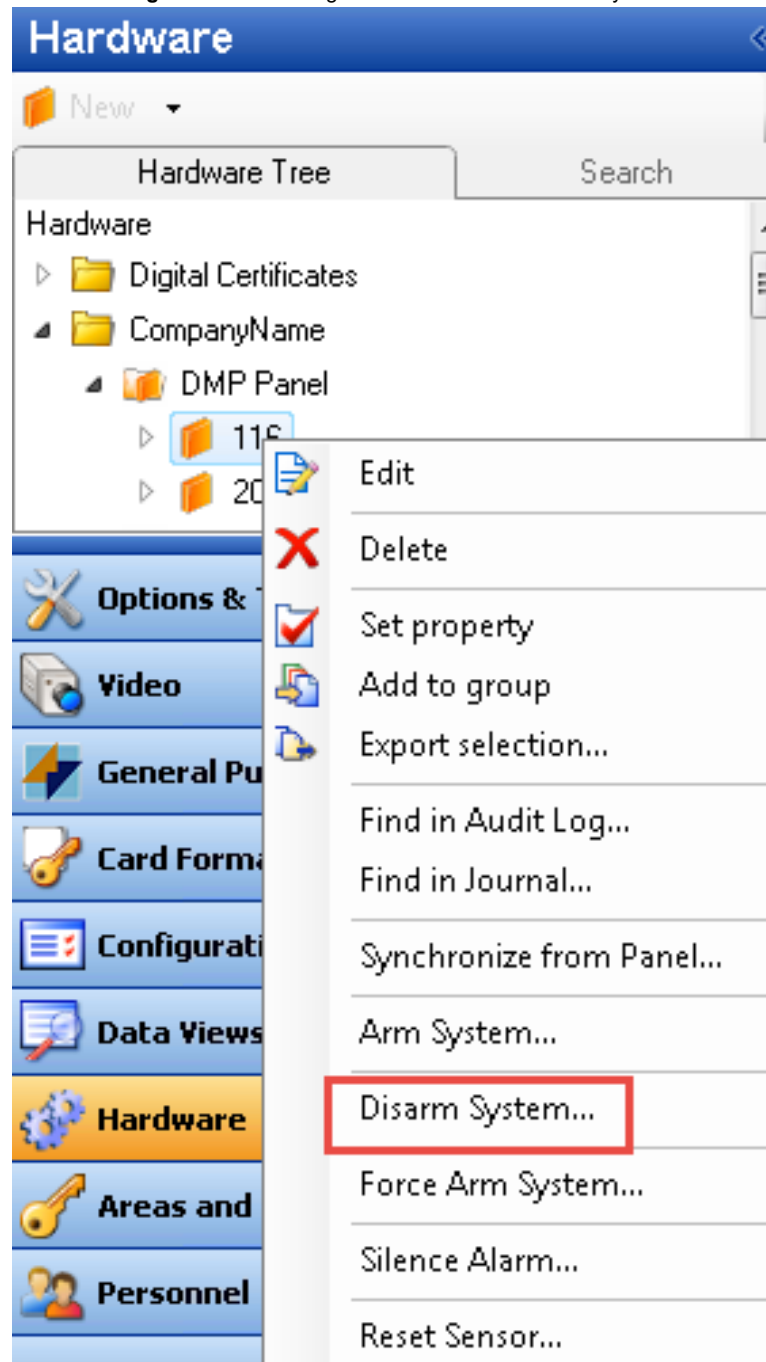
Hardware

New

Hardware Tree | Search

Hardware
Digital Certificates
CompanyName
DMP Panel
11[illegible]
20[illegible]

Options & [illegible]
Video
General Pu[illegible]
Card Forma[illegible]
Configurati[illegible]
Data Views
Hardware
Areas and
Personnel

Edit
Delete
Set property
Add to group
Export selection...
Find in Audit Log...
Find in Journal...
Synchronize from Panel...
Arm System...
Disarm System...
Force Arm System...
Silence Alarm...
Reset Sensor...